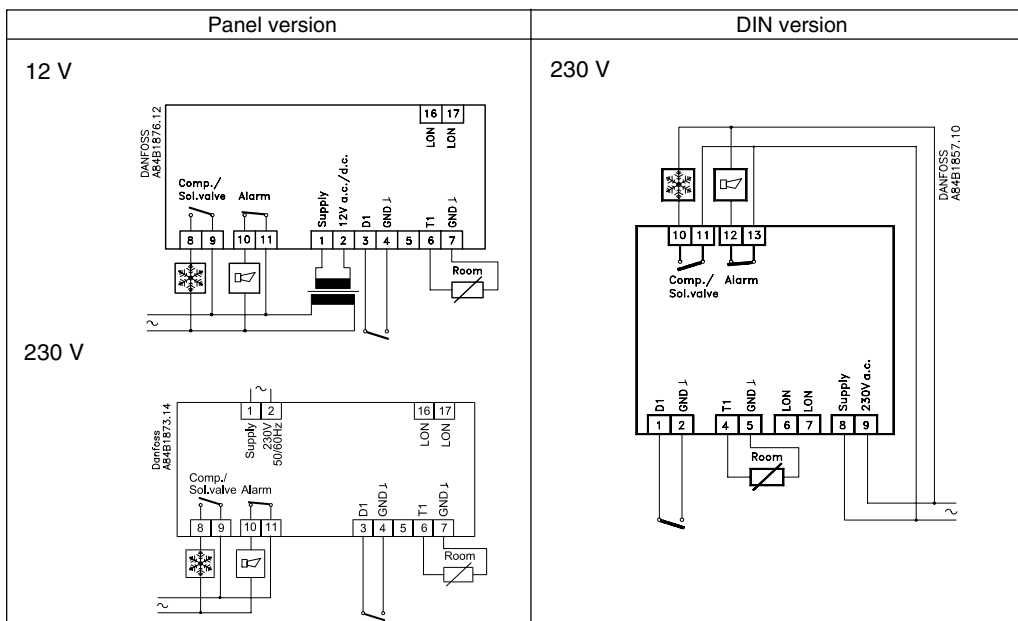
| Panel version | DIN version |
|---|---|
| 12 V | 230 V |

DANFOSS A84B1876.12

16 17
LON LON

Comp./ Sol.valve Alarm

Supply 12V a.c./d.c. D1 GND ⊥ T1 GND ⊥

8 9 10 11 1 2 3 4 5 6 7

Room

~

230 V

Danfoss A84B1873.14

~

1 2
Supply 230V 50/60Hz

16 17
LON LON

Comp./ Sol.valve Alarm

D1 GND ⊥ T1 GND ⊥

8 9 10 11 3 4 5 6 7

Room

~

DANFOSS A84B1857.10

10 11 12 13

Comp./ Sol.valve Alarm

D1 GND ⊥ T1 GND ⊥ LON LON Supply 230V a.c.

1 2 4 5 6 7 8 9

Room

~